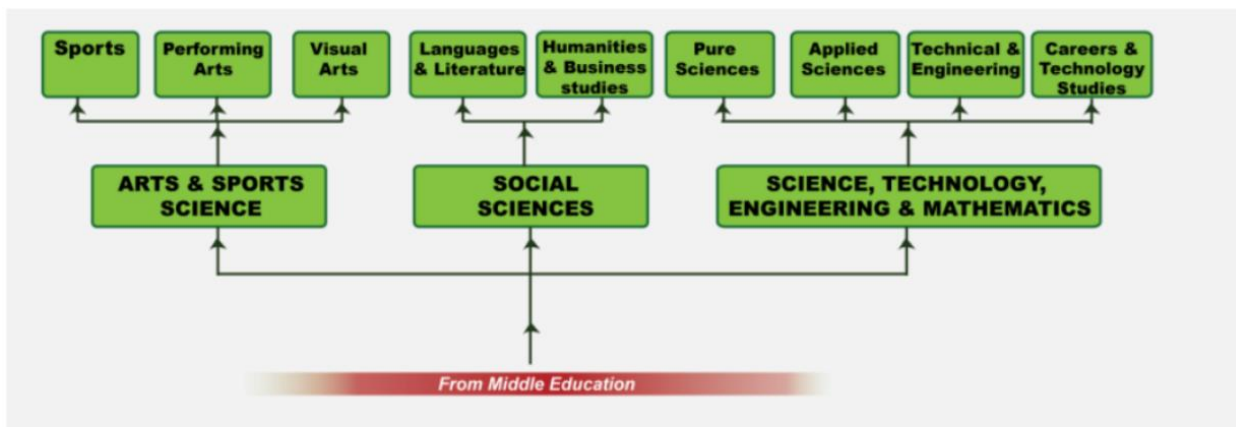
Sports

Performing Arts

Visual Arts

Languages & Literature

Humanities & Business studies

Pure Sciences

Applied Sciences

Technical & Engineering

Careers & Technology Studies

ARTS & SPORTS SCIENCE

SOCIAL SCIENCES

SCIENCE, TECHNOLOGY, ENGINEERING & MATHEMATICS

From Middle Education